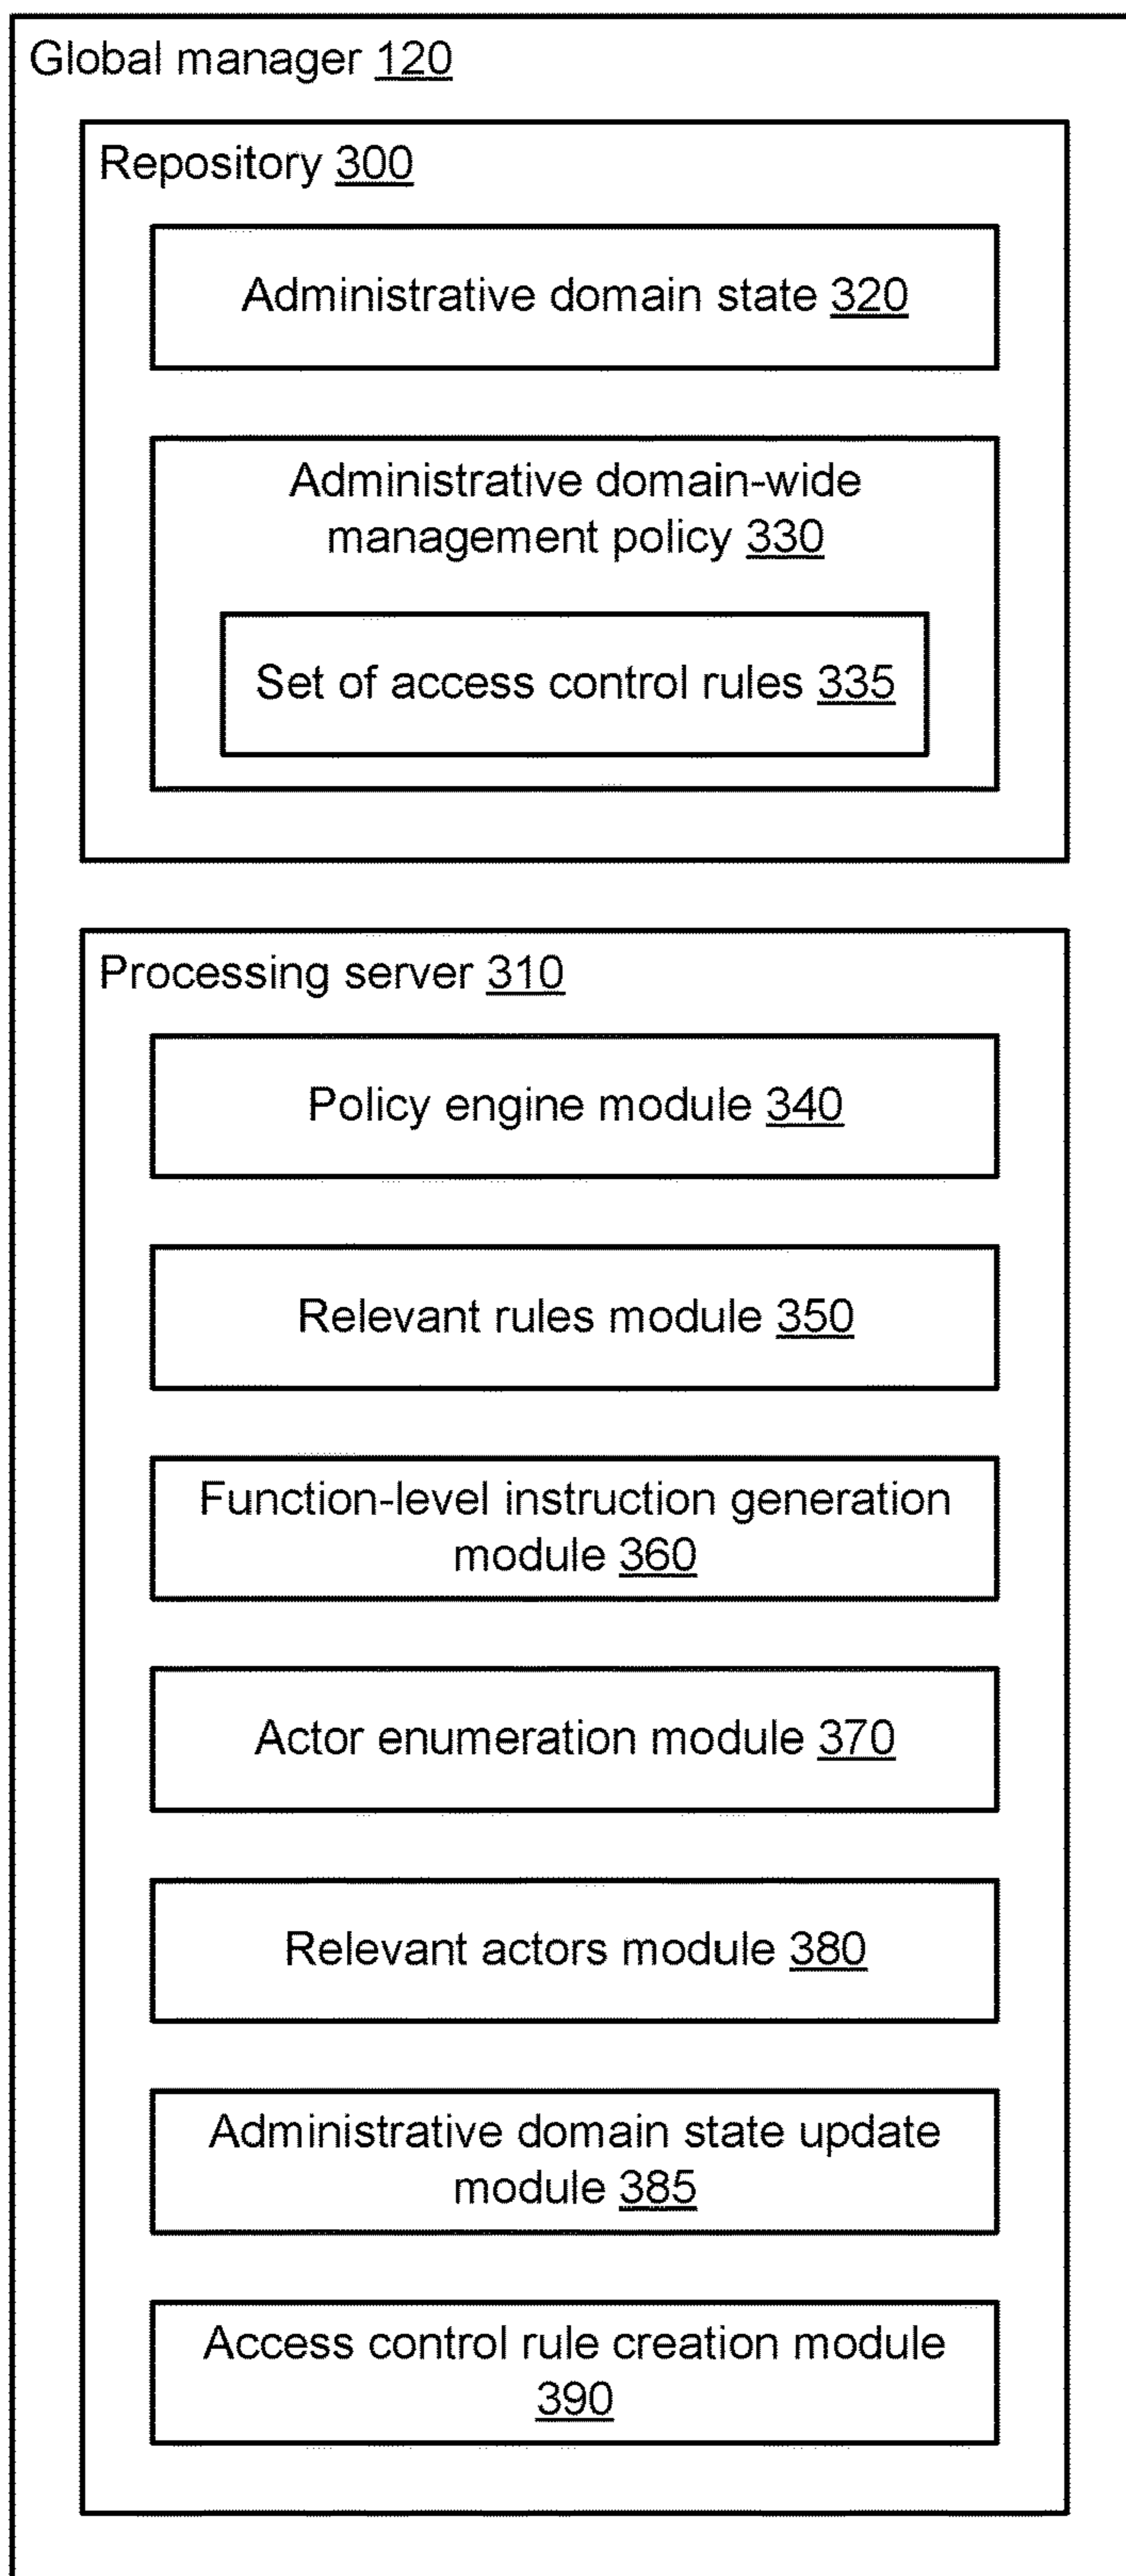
Global manager 120

Repository 300

Administrative domain state 320

Administrative domain-wide management policy 330

Set of access control rules 335

Processing server 310

Policy engine module 340

Relevant rules module 350

Function-level instruction generation module 360

Actor enumeration module 370

Relevant actors module 380

Administrative domain state update module 385

Access control rule creation module 390